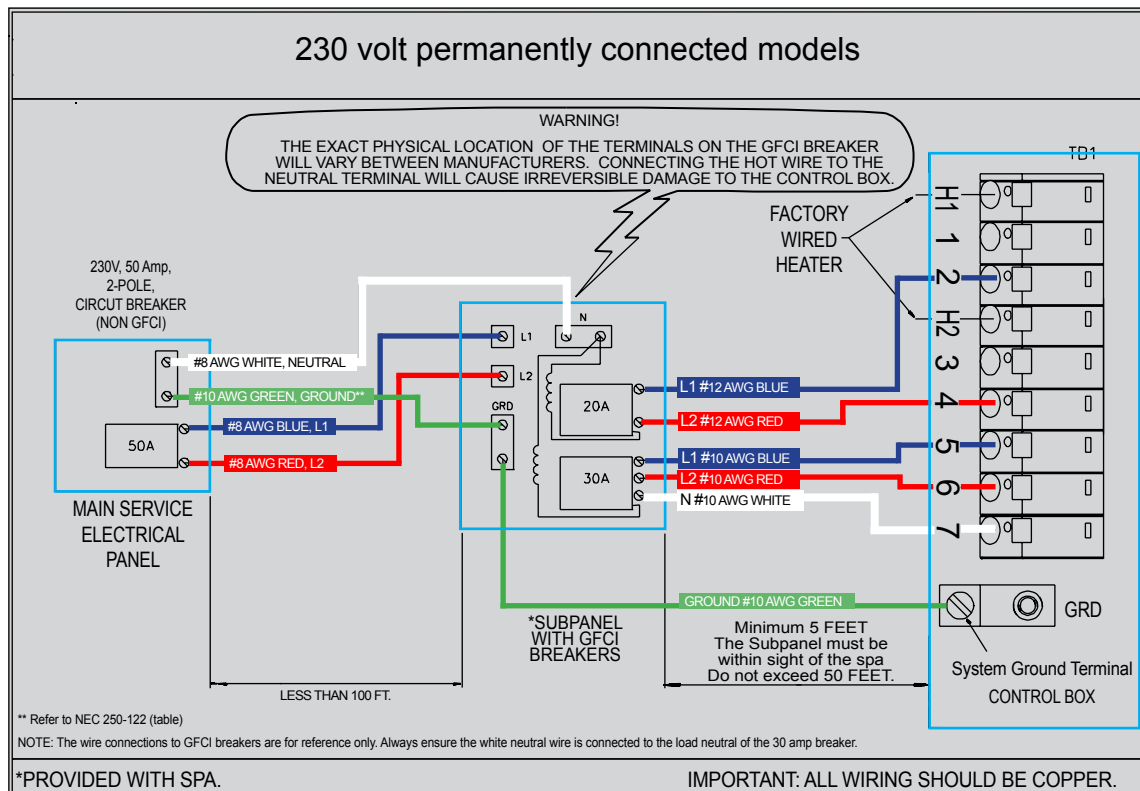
230 volt permanently connected models

WARNING!
THE EXACT PHYSICAL LOCATION OF THE TERMINALS ON THE GFCI BREAKER WILL VARY BETWEEN MANUFACTURERS. CONNECTING THE HOT WIRE TO THE NEUTRAL TERMINAL WILL CAUSE IRREVERSIBLE DAMAGE TO THE CONTROL BOX.

TB1

FACTORY WIRED HEATER

H1
1
2
H2
3
4
5
6
7

230V, 50 Amp, 2-POLE, CIRCUT BREAKER (NON GFCI)

#8 AWG WHITE, NEUTRAL
#10 AWG GREEN, GROUND**
#8 AWG BLUE, L1
#8 AWG RED, L2
50A

MAIN SERVICE ELECTRICAL PANEL

L1
N
L2
GRD
20A
30A

L1 #12 AWG BLUE
L2 #12 AWG RED
L1 #10 AWG BLUE
L2 #10 AWG RED
N #10 AWG WHITE

GROUND #10 AWG GREEN

GRD

*SUBPANEL WITH GFCI BREAKERS

Minimum 5 FEET
The Subpanel must be within sight of the spa
Do not exceed 50 FEET.

System Ground Terminal
CONTROL BOX

LESS THAN 100 FT.

** Refer to NEC 250-122 (table)

NOTE: The wire connections to GFCI breakers are for reference only. Always ensure the white neutral wire is connected to the load neutral of the 30 amp breaker.

*PROVIDED WITH SPA.

IMPORTANT: ALL WIRING SHOULD BE COPPER.